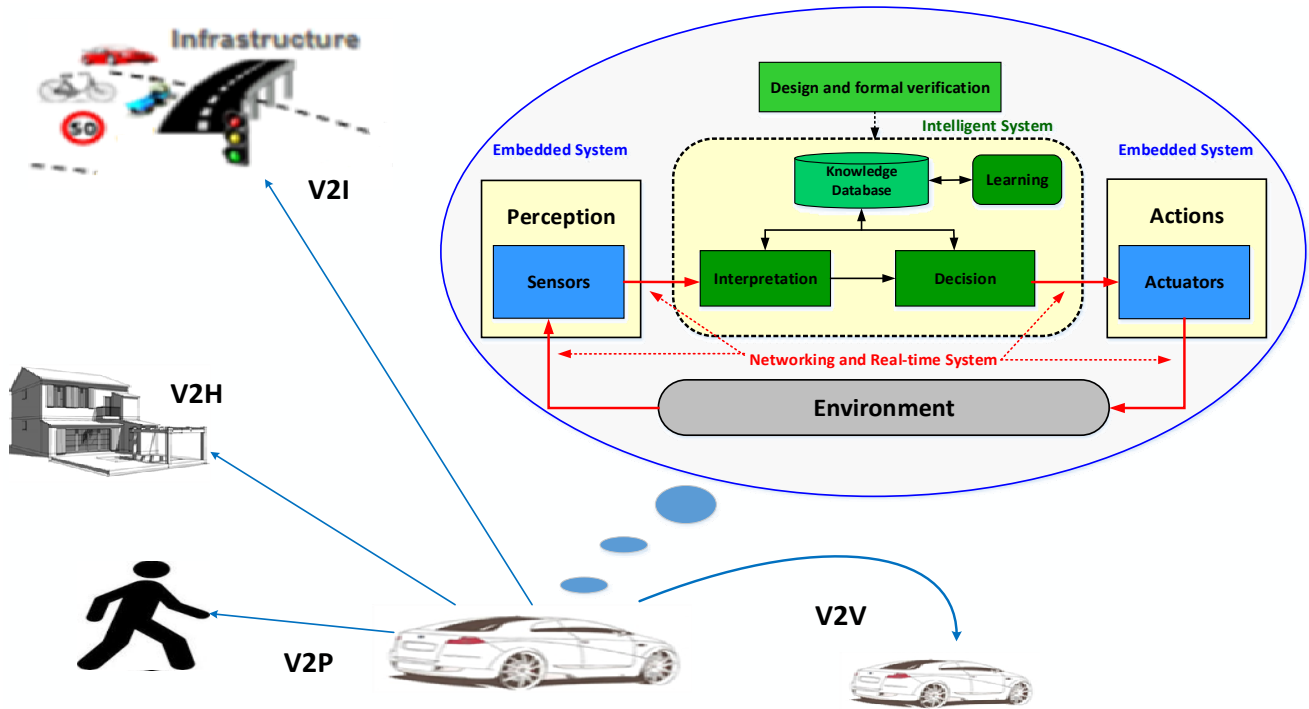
Infrastructure

50

V2I

Design and formal verification

Intelligent System

Embedded System

Embedded System

Knowledge Database

Learning

Perception

Actions

Sensors

Interpretation

Decision

Actuators

Networking and Real-time System

Environment

V2H

V2V

V2P